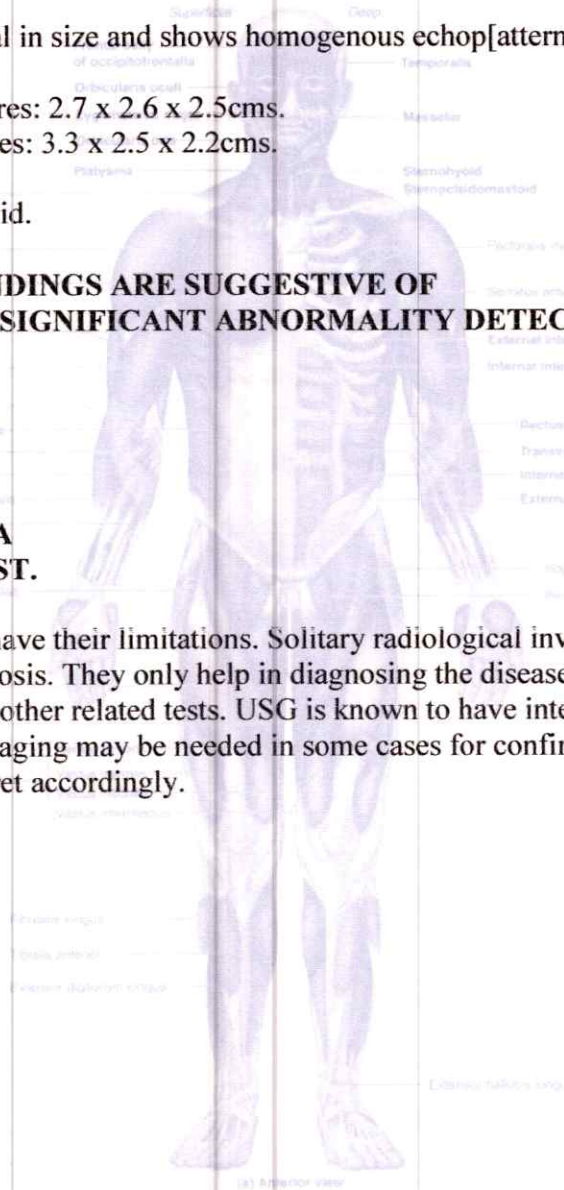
l in size and shows homogenous echop[attern

res: 2.7 x 2.6 x 2.5cms.
es: 3.3 x 2.5 x 2.2cms.

id.

DINGS ARE SUGGESTIVE OF
SIGNIFICANT ABNORMALITY DETEC

A
ST.

ave their limitations. Solitary radiological inv osis. They only help in diagnosing the disease other related tests. USG is known to have inte aging may be needed in some cases for confir et accordingly.

Superficial
Deep
of occipitofrontalis
Temporalis
Orbicularis oculi
Masseter
Platysma
Sternohyoid
Sternocleidomastoid
Pectoralis
Serratus ant
External int
Internal inte
Rectus
Transv
Intern
Extern
Vastus intermedius
Fibularis longus
Tibialis anterior
Extensor digitorum longus
Extensor hallucis longus
(a) Anterior view